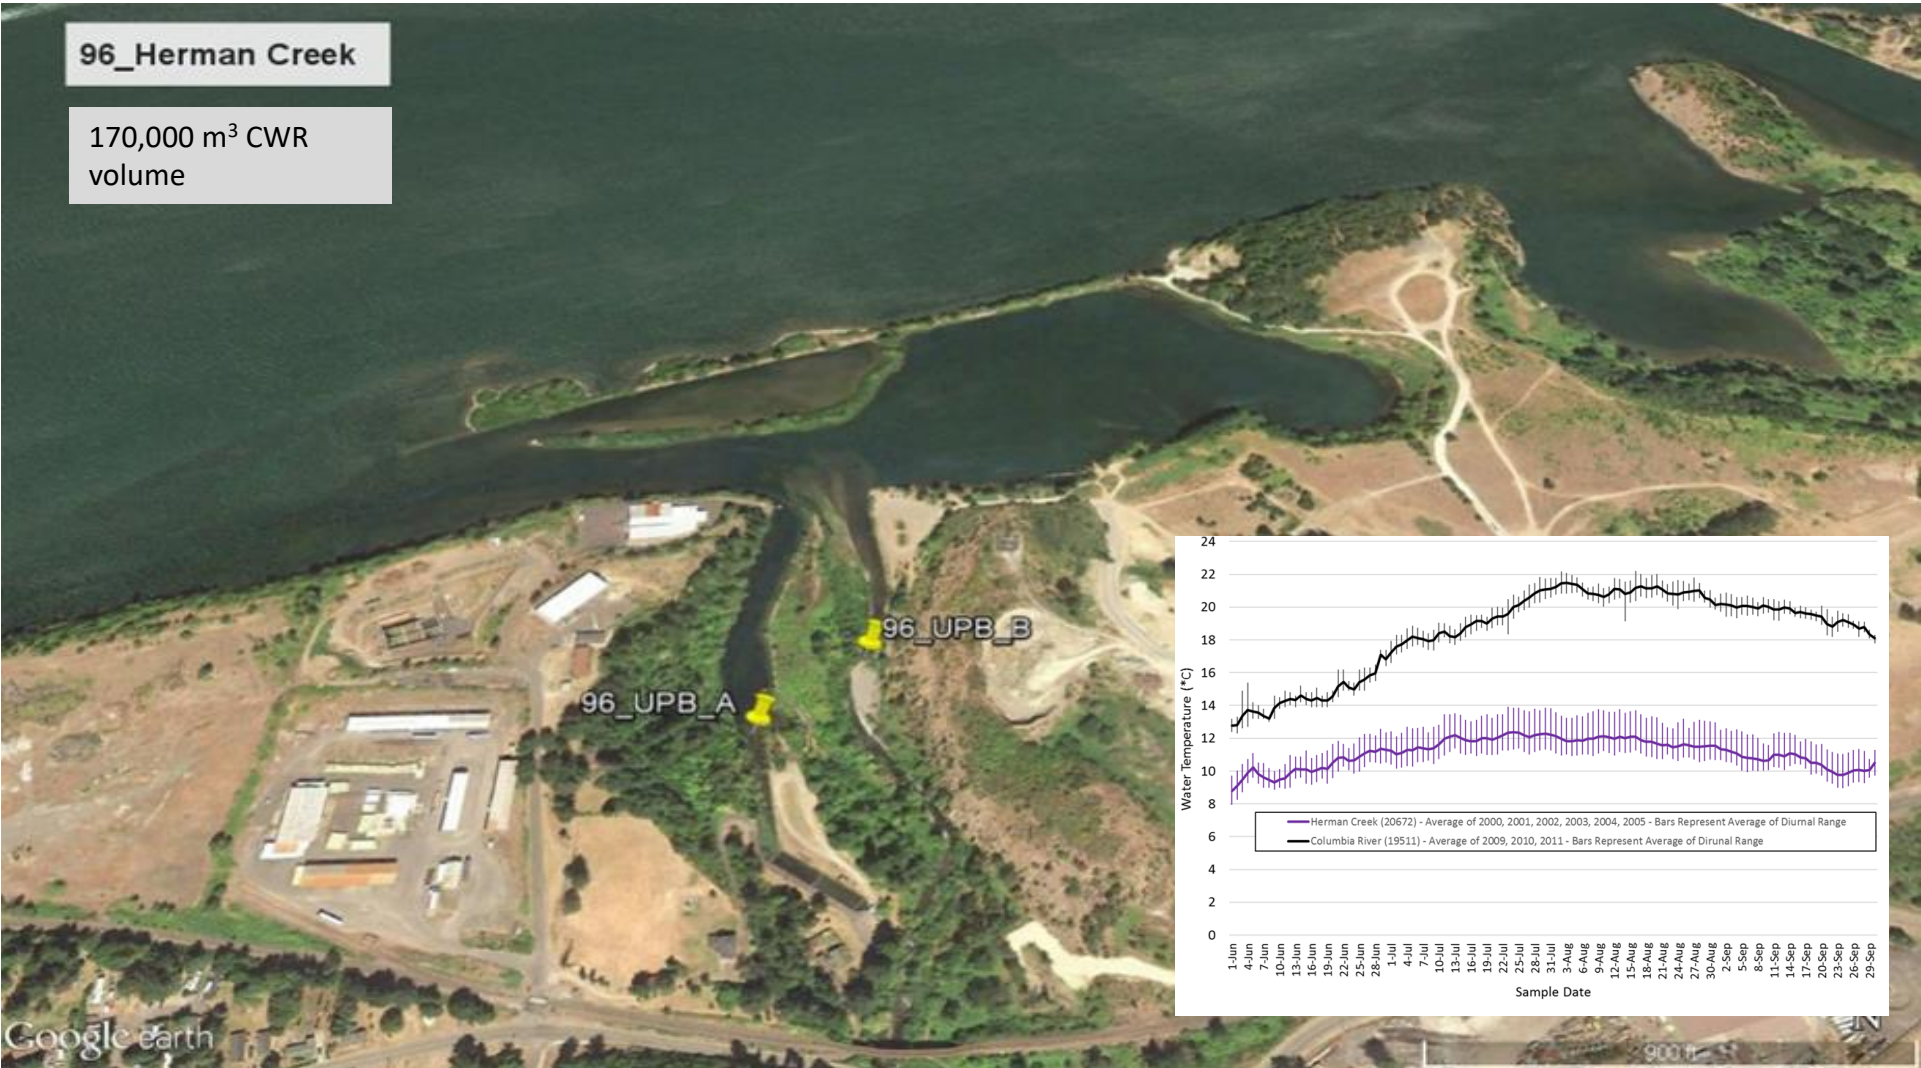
96_Herman Creek

170,000 m$^3$ CWR volume

96_UPB_B

96_UPB_A

24
22
20
18
16
14
12
10
8
6
4
2
0

Water Temperature (°C)

Herman Creek (20672) - Average of 2000, 2001, 2002, 2003, 2004, 2005 - Bars Represent Average of Diurnal Range
Columbia River (19511) - Average of 2009, 2010, 2011 - Bars Represent Average of Dirunal Range

1-Jun 4-Jun 7-Jun 10-Jun 13-Jun 16-Jun 19-Jun 22-Jun 25-Jun 28-Jun 1-Jul 4-Jul 7-Jul 10-Jul 13-Jul 16-Jul 19-Jul 22-Jul 25-Jul 28-Jul 31-Jul 3-Aug 6-Aug 9-Aug 12-Aug 15-Aug 18-Aug 21-Aug 24-Aug 27-Aug 30-Aug 2-Sep 5-Sep 8-Sep 11-Sep 14-Sep 17-Sep 20-Sep 23-Sep 26-Sep 29-Sep

Sample Date

Google earth

900 ft

N